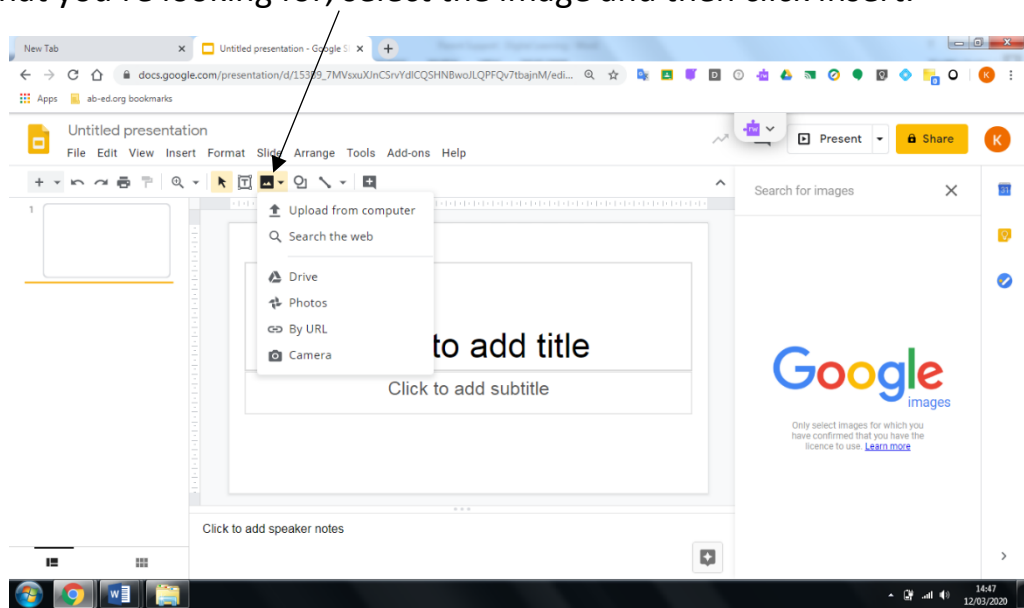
hat you're looking for, select the image and then click insert.

New Tab
Untitled presentation - Google Sl
docs.google.com/presentation/d/15329_7MVsxuXJnCSrvYdlCQSHNBwoJLQPFQv7tbajnM/edi...
Apps
ab-ed.org bookmarks
Untitled presentation
File Edit View Insert Format Slide Arrange Tools Add-ons Help
Present
Share
K
Upload from computer
Search the web
Drive
Photos
By URL
Camera
to add title
Click to add subtitle
Search for images
Google
images
Only select images for which you have confirmed that you have the licence to use. Learn more
Click to add speaker notes
1
14:47
12/03/2020